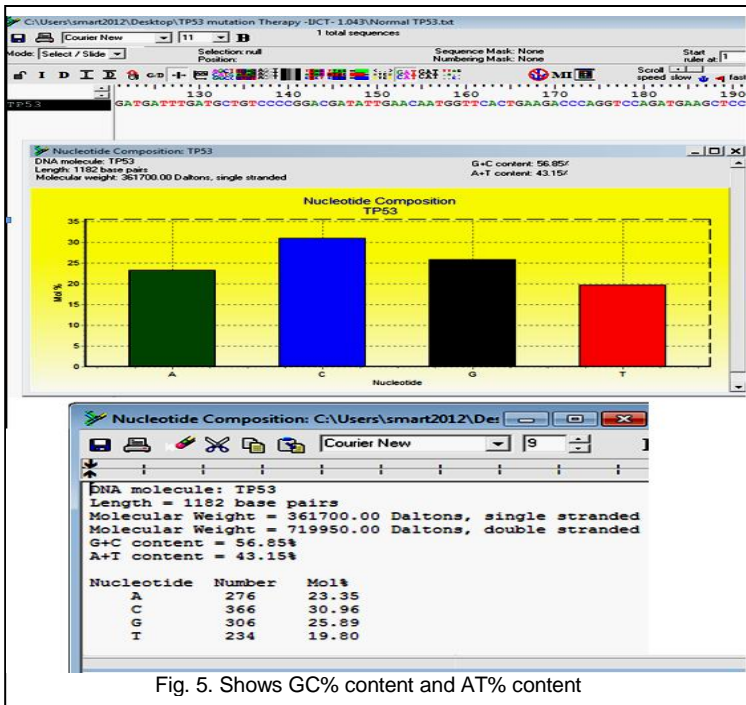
C:\Users\smart2012\Desktop\TP53 mutation Therapy -IJCT- 1.043\Normal TP53.txt

Courier New 11 B

1 total sequences

Mode: Select / Slide

Selection: null
Position:

Sequence Mask: None
Numbering Mask: None

Start ruler at: 1

Scroll speed slow fast

130 140 150 160 170 180 190

TP53

GATGATTTGATGCTGTCCCCGGACGATATTGAACAATGGTTCACTGAAGACCCAGGTCCAGATGAAGCTCC

Nucleotide Composition: TP53

DNA molecule: TP53
Length: 1182 base pairs
Molecular weight: 361700.00 Daltons, single stranded

G+C content: 56.85%
A+T content: 43.15%

Nucleotide Composition
TP53

| 35 |
| 30 |
| 25 |
| 20 |
| 15 |
| 10 |
| 5 |
| 0 |

Mol %

A C G T

Nucleotide

Nucleotide Composition: C:\Users\smart2012\De:

Courier New 9

DNA molecule: TP53
Length = 1182 base pairs
Molecular Weight = 361700.00 Daltons, single stranded
Molecular Weight = 719950.00 Daltons, double stranded
G+C content = 56.85%
A+T content = 43.15%

| Nucleotide | Number | Mol% |
|---|---|---|
| A | 276 | 23.35 |
| C | 366 | 30.96 |
| G | 306 | 25.89 |
| T | 234 | 19.80 |

Fig. 5. Shows GC% content and AT% content